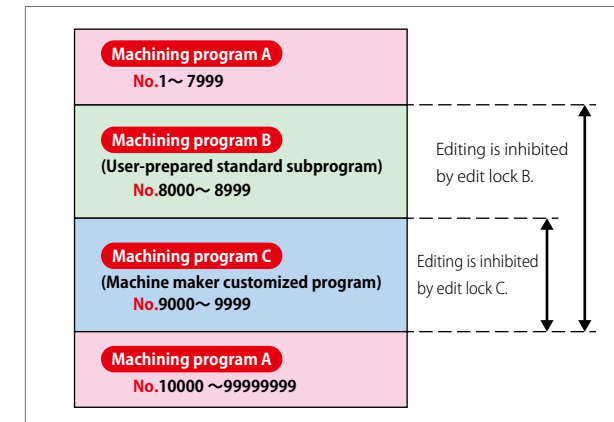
Machining program A
No.1～ 7999

Machining program B
(User-prepared standard subprogram)
No.8000～ 8999

Editing is inhibited by edit lock B.

Machining program C
(Machine maker customized program)
No.9000～ 9999

Editing is inhibited by edit lock C.

Machining program A
No.10000 ～99999999